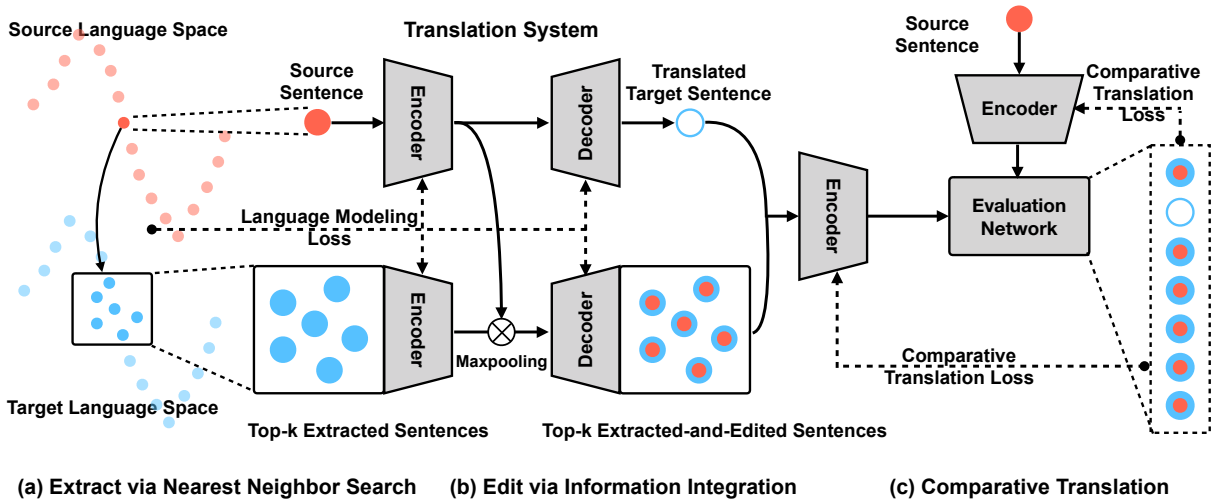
Source Language Space

Translation System

Source Sentence

Encoder

Decoder

Translated Target Sentence

Source Sentence

Comparative Translation Loss

Encoder

Encoder

Evaluation Network

Language Modeling Loss

Encoder

Maxpooling

Decoder

Comparative Translation Loss

Target Language Space

Top-k Extracted Sentences

Top-k Extracted-and-Edited Sentences

(a) Extract via Nearest Neighbor Search

(b) Edit via Information Integration

(c) Comparative Translation